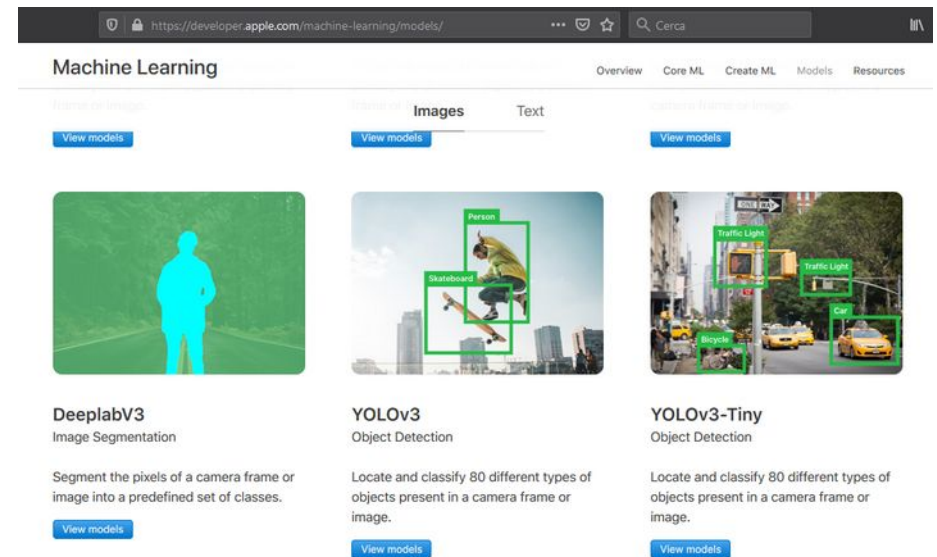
https://developer.apple.com/machine-learning/models/ ··· Cerca

Machine Learning

Overview Core ML Create ML Models Resources

Images Text

View models

View models

View models

Person

Skateboard

ONE WAY

Traffic Light

Traffic Light

Car

Bicycle

DeeplabV3
Image Segmentation

Segment the pixels of a camera frame or image into a predefined set of classes.

View models

YOLOv3
Object Detection

Locate and classify 80 different types of objects present in a camera frame or image.

View models

YOLOv3-Tiny
Object Detection

Locate and classify 80 different types of objects present in a camera frame or image.

View models